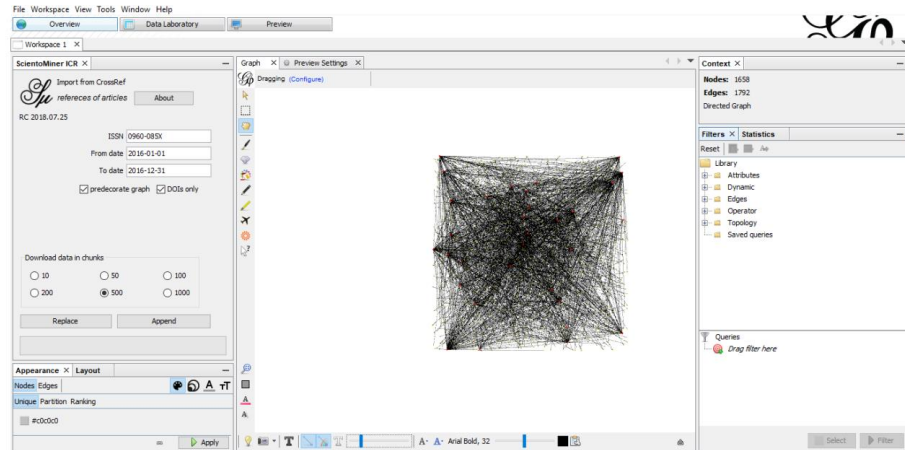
File Workspace View Tools Window Help

Overview | Data Laboratory | Preview

Workspace 1 ×

ScientoMiner ICR ×

Import from CrossRef
refereces of articles

About

RC 2018.07.25

ISSN 0960-085X

From date 2016-01-01

To date 2016-12-31

predecorate graph DOIs only

Download data in chunks

10 50 100

200 500 1000

Replace Append

Appearance × Layout

Nodes Edges

Unique Partition Ranking

#c0c0c0

Apply

Graph × Preview Settings ×

Dragging (Configure)

Arial Bold, 32

Context ×

Nodes: 1658
Edges: 1792
Directed Graph

Filters × Statistics

Reset

Library
Attributes
Dynamic
Edges
Operator
Topology
Saved queries

Queries
Drag filter here

Select Filter